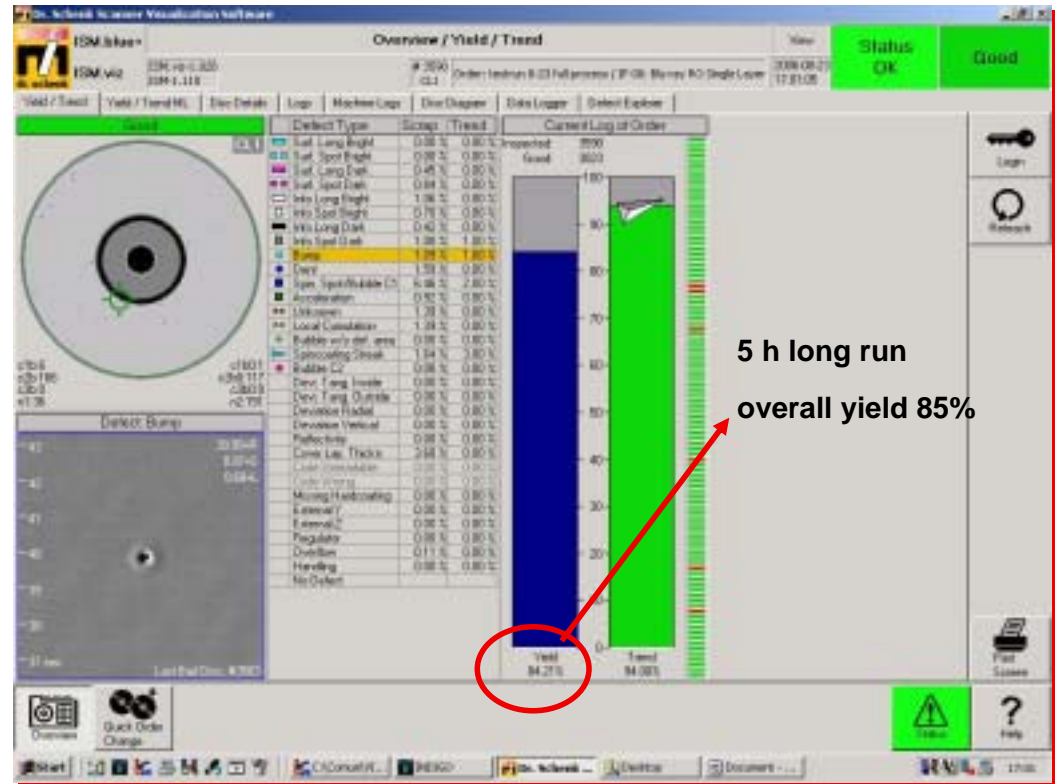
Dr. Schenk Scanner Visualization Software

ISM.blue+
ISM.viz

Overview / Yield / Trend

View

Status OK

Good

Yield / Trend | Yield / Trend ML | Disc Details | Logs | Machine Logs | Disc Diagram | Data Logger | Defect Explorer

Good

Defect: Bump

| Defect Type | Scrap | Trend |
|---|---|---|
| Surf. Long Bright | 0.00 % | 0.00 % |
| Surf. Spot Bright | 0.00 % | 0.00 % |
| Surf. Long Dark | 0.45 % | 0.00 % |
| Surf. Spot Dark | 0.84 % | 0.00 % |
| Info Long Bright | 1.06 % | 0.00 % |
| Info Spot Bright | 0.75 % | 0.00 % |
| Info Long Dark | 0.42 % | 0.00 % |
| Info Spot Dark | 1.08 % | 1.00 % |
| Bump | 1.29 % | 1.80 % |
| Dent | 1.59 % | 0.00 % |
| Spin. Spot/Bubble C1 | 6.06 % | 2.80 % |
| Acceleration | 0.92 % | 0.00 % |
| Unknown | 1.78 % | 0.00 % |
| Local Cumulation | 1.39 % | 0.00 % |
| Bubble w/o def. area | 0.06 % | 0.00 % |
| Spincoating Streak | 1.54 % | 3.80 % |
| Bubble C2 | 0.00 % | 0.00 % |
| Devi. Tang. Inside | 0.00 % | 0.00 % |
| Devi. Tang. Outside | 0.00 % | 0.00 % |
| Deviation Radial | 0.00 % | 0.00 % |
| Deviation Vertical | 0.00 % | 0.00 % |
| Reflectivity | 0.00 % | 0.00 % |
| Cover Lay. Thickn. | 2.64 % | 0.00 % |
| Code Unreadable | 0.00 % | 0.00 % |
| Code Wrong | 0.00 % | 0.00 % |
| Missing Hardcoating | 0.00 % | 0.00 % |
| External Y | 0.00 % | 0.00 % |
| External Z | 0.00 % | 0.00 % |
| Regulator | 0.00 % | 0.00 % |
| Overflow | 0.11 % | 0.00 % |
| Handling | 0.00 % | 0.00 % |
| No Defect | | |

Current Log of Order
Inspected 8590
Good 8603

100
90
80
70
60
50
40
30
20
10
0

Yield 84.21%
Trend 94.00%

5 h long run
overall yield 85%

Login
Refresh
Print Screen
Overview
Quick Order Change
Status
Help

Start